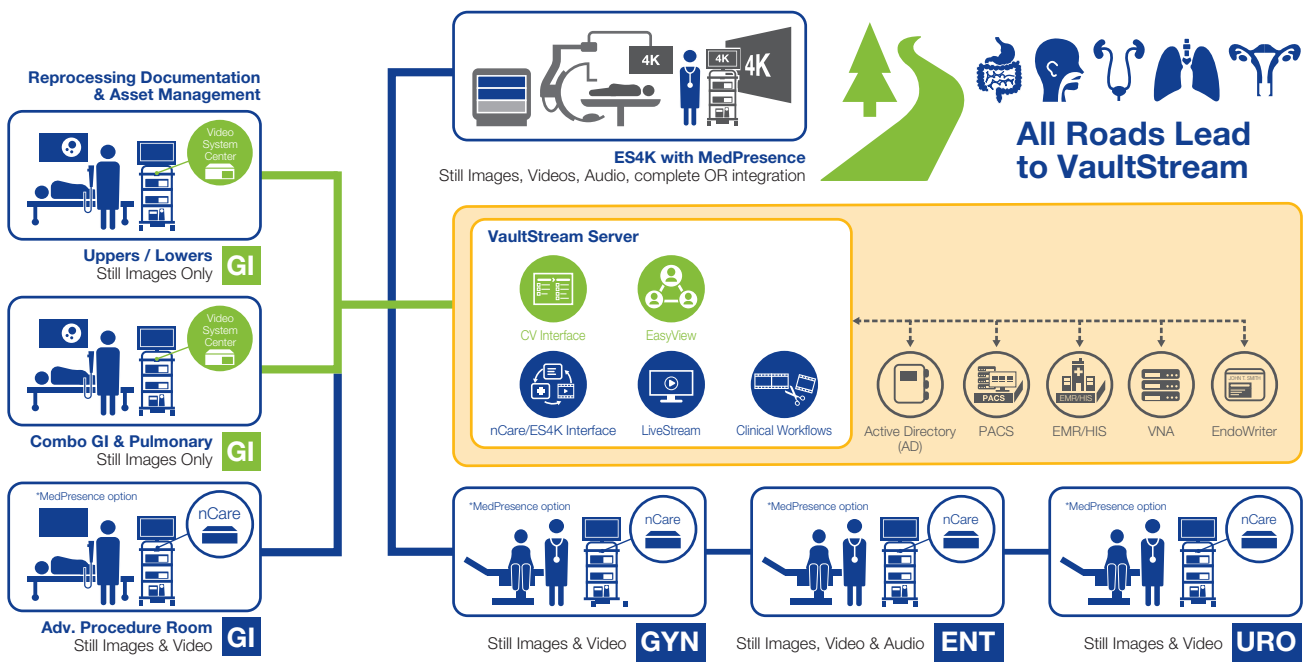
Reprocessing Documentation & Asset Management

Video System Center

Uppers / Lowers
Still Images Only GI

Video System Center

Combo GI & Pulmonary
Still Images Only GI

*MedPresence option

nCare

Adv. Procedure Room
Still Images & Video GI

4K 4K 4K

ES4K with MedPresence
Still Images, Videos, Audio, complete OR integration

All Roads Lead to VaultStream

VaultStream Server

CV Interface

EasyView

nCare/ES4K Interface

LiveStream

Clinical Workflows

Active Directory (AD)

PACS

PACS

EMR/HIS

EMR/HIS

VNA

JOHN T. SMITH

EndoWriter

*MedPresence option

nCare

Still Images & Video GYN

*MedPresence option

nCare

Still Images, Video & Audio ENT

*MedPresence option

nCare

Still Images & Video URO